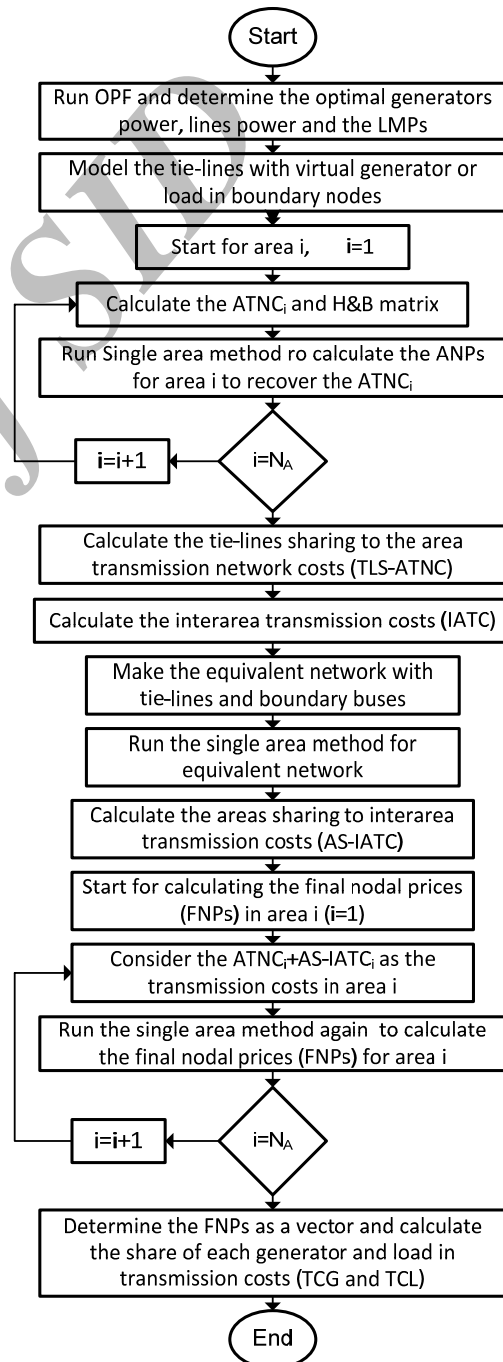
Start

Run OPF and determine the optimal generators power, lines power and the LMPs

Model the tie-lines with virtual generator or load in boundary nodes

Start for area i, i=1

Calculate the ATNC$_i$ and H&B matrix

Run Single area method ro calculate the ANPs for area i to recover the ATNC$_i$

i=N$_A$

i=i+1

Calculate the tie-lines sharing to the area transmission network costs (TLS-ATNC)

Calculate the interarea transmission costs (IATC)

Make the equivalent network with tie-lines and boundary buses

Run the single area method for equivalent network

Calculate the areas sharing to interarea transmission costs (AS-IATC)

Start for calculating the final nodal prices (FNPs) in area i (i=1)

Consider the ATNC$_i$+AS-IATC$_i$ as the transmission costs in area i

Run the single area method again to calculate the final nodal prices (FNPs) for area i

i=N$_A$

i=i+1

Determine the FNPs as a vector and calculate the share of each generator and load in transmission costs (TCG and TCL)

End